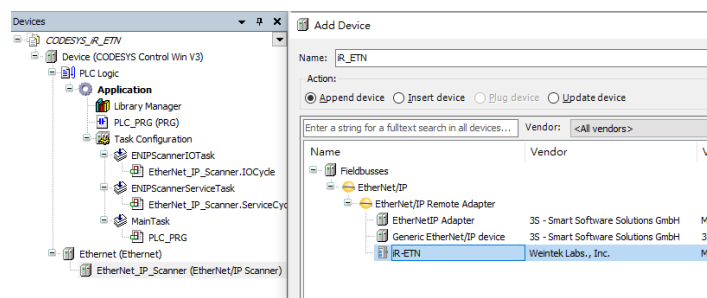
Devices

CODESYS_iR_ETN
Device (CODESYS Control Win V3)
PLC Logic
Application
Library Manager
PLC_PRG (PRG)
Task Configuration
ENIPScannerIOTask
EtherNet_IP_Scanner.IOCycle
ENIPScannerServiceTask
EtherNet_IP_Scanner.ServiceCyc
MainTask
PLC_PRG
Ethernet (Ethernet)
EtherNet_IP_Scanner (EtherNet/IP Scanner)

Add Device

Name: iR_ETN
Action:
Append device  Insert device  Plug device  Update device

Enter a string for a fulltext search in all devices...  Vendor: <All vendors>

| Name | Vendor | V |
|---|---|---|
| Fieldbusses | | |
| EtherNet/IP | | |
| EtherNet/IP Remote Adapter | | |
| EtherNetIP Adapter | 3S - Smart Software Solutions GmbH | M |
| Generic EtherNet/IP device | 3S - Smart Software Solutions GmbH | 3 |
| iR-ETN | Weintek Labs., Inc. | M |